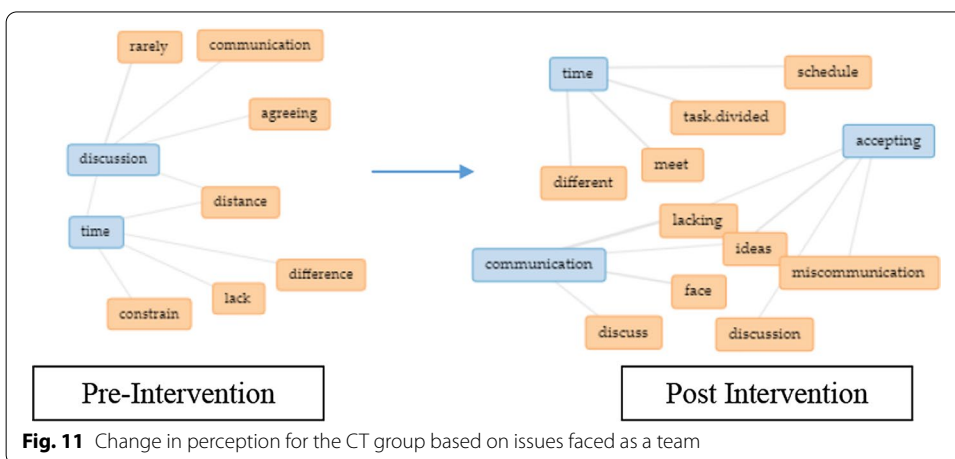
rarely

communication

agreeing

discussion

distance

time

difference

lack

constrain

time

schedule

task.divided

accepting

meet

different

lacking

ideas

communication

miscommunication

face

discuss

discussion

Pre-Intervention

Post Intervention

**Fig. 11** Change in perception for the CT group based on issues faced as a team